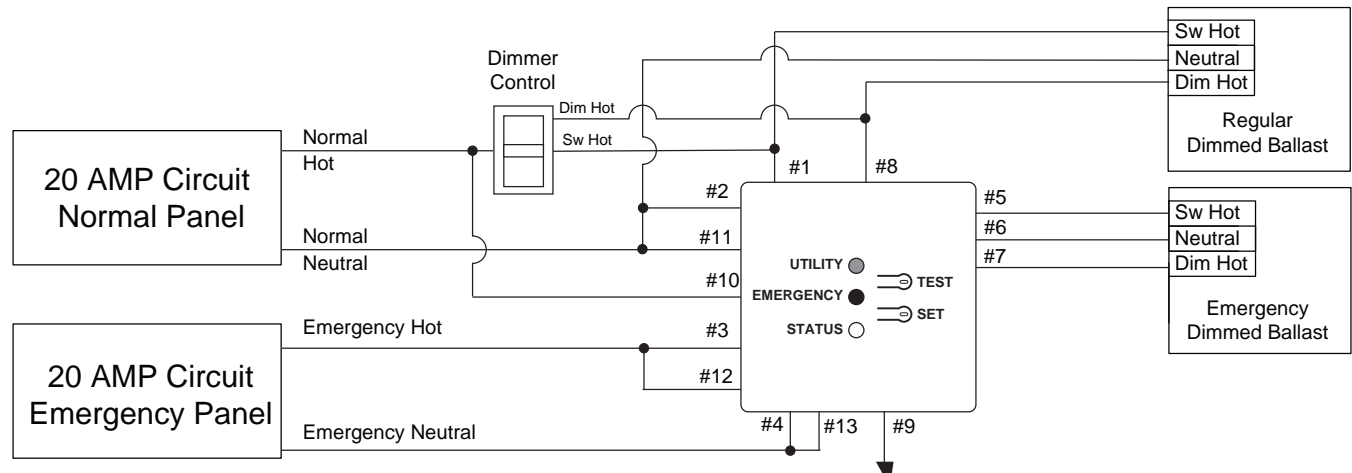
Dimmer Control

Dim Hot

Sw Hot

20 AMP Circuit Normal Panel

Normal Hot

Normal Neutral

Sw Hot
Neutral
Dim Hot

Regular Dimmed Ballast

#1

#8

#2

#11

#10

#5

#6

#7

UTILITY

EMERGENCY

STATUS

TEST

SET

Sw Hot
Neutral
Dim Hot

Emergency Dimmed Ballast

20 AMP Circuit Emergency Panel

Emergency Hot

Emergency Neutral

#3

#12

#4

#13

#9